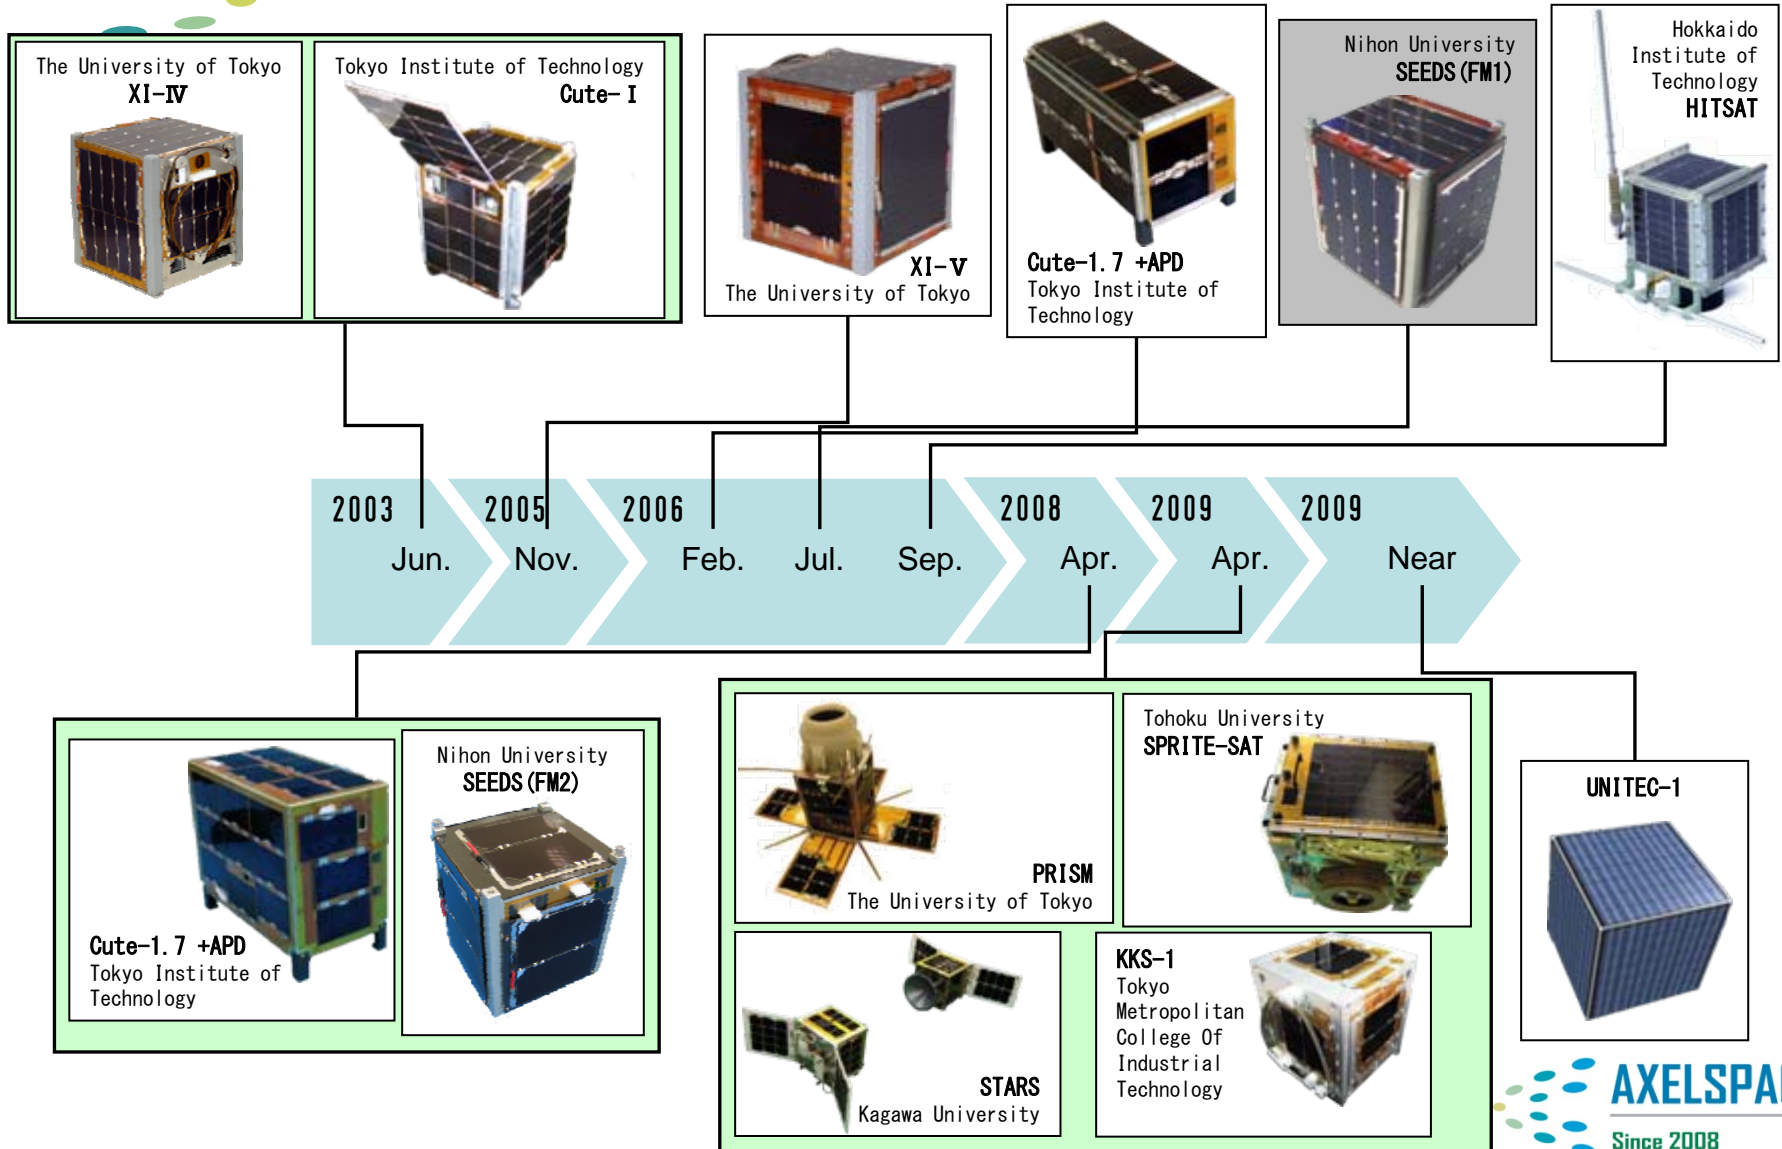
The University of Tokyo
XI-IV

Tokyo Institute of Technology
Cute-I

XI-V
The University of Tokyo

Cute-1.7 +APD
Tokyo Institute of Technology

Nihon University
SEEDS (FM1)

Hokkaido Institute of Technology
HITSAT

2003 Jun.
2005 Nov.
2006 Feb.
Jul.
Sep.
2008 Apr.
2009 Apr.
2009 Near

Cute-1.7 +APD
Tokyo Institute of Technology

Nihon University
SEEDS (FM2)

PRISM
The University of Tokyo

Tohoku University
SPRITE-SAT

STARS
Kagawa University

KKS-1
Tokyo Metropolitan College Of Industrial Technology

UNITEC-1

AXELSPA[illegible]
Since 2008